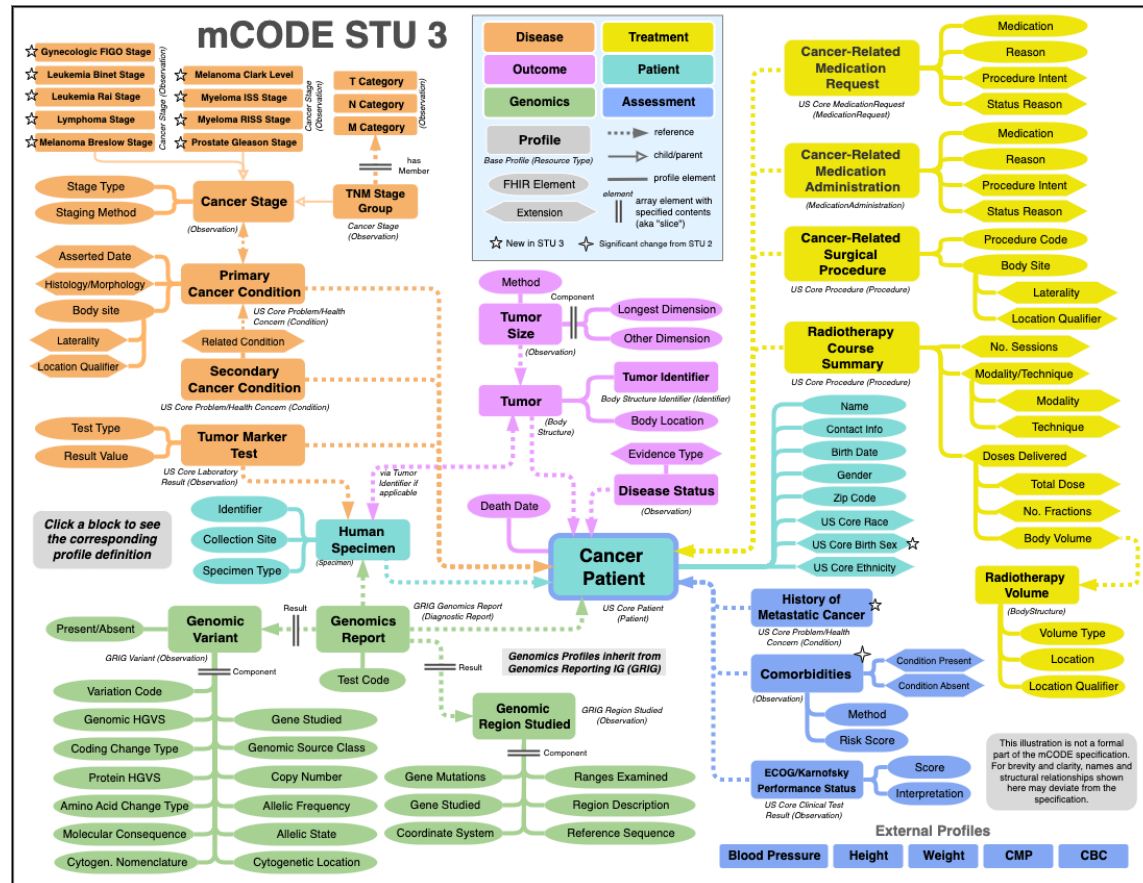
mCODE STU 3

Gynecologic FIGO Stage
Leukemia Binet Stage
Leukemia Rai Stage
Lymphoma Stage
Melanoma Breslow Stage
Cancer Stage (Observation)
Melanoma Clark Level
Myeloma ISS Stage
Myeloma RISS Stage
Prostate Gleason Stage
Cancer Stage (Observation)
T Category
N Category
M Category
(Observation)
has Member

Stage Type
Staging Method
Cancer Stage
(Observation)
TNM Stage Group
Cancer Stage (Observation)

Asserted Date
Histology/Morphology
Body site
Laterality
Location Qualifier
Primary Cancer Condition
US Core Problem/Health Concern (Condition)
Related Condition
Secondary Cancer Condition
US Core Problem/Health Concern (Condition)

Test Type
Result Value
Tumor Marker Test
US Core Laboratory Result (Observation)

Click a block to see the corresponding profile definition

Identifier
Collection Site
Specimen Type
Human Specimen
(Specimen)
via Tumor Identifier if applicable

Disease
Treatment
Outcome
Patient
Genomics
Assessment
Profile
Base Profile (Resource Type)
FHIR Element
Extension
reference
child/parent
profile element
element
array element with specified contents (aka "slice")
New in STU 3
Significant change from STU 2

Method
Component
Tumor Size
(Observation)
Longest Dimension
Other Dimension
Tumor
(Body Structure)
Tumor Identifier
Body Structure Identifier (Identifier)
Body Location
Evidence Type
Disease Status
(Observation)
Death Date
Cancer Patient
US Core Patient (Patient)

Name
Contact Info
Birth Date
Gender
Zip Code
US Core Race
US Core Birth Sex
US Core Ethnicity

Cancer-Related Medication Request
US Core MedicationRequest (MedicationRequest)
Medication
Reason
Procedure Intent
Status Reason
Cancer-Related Medication Administration
(MedicationAdministration)
Medication
Reason
Procedure Intent
Status Reason
Cancer-Related Surgical Procedure
US Core Procedure (Procedure)
Procedure Code
Body Site
Laterality
Location Qualifier
Radiotherapy Course Summary
US Core Procedure (Procedure)
No. Sessions
Modality/Technique
Modality
Technique
Doses Delivered
Total Dose
No. Fractions
Body Volume
Radiotherapy Volume
(BodyStructure)
Volume Type
Location
Location Qualifier

History of Metastatic Cancer
US Core Problem/Health Concern (Condition)
Comorbidities
(Observation)
Condition Present
Condition Absent
Method
Risk Score
ECOG/Karnofsky Performance Status
US Core Clinical Test Result (Observation)
Score
Interpretation

This illustration is not a formal part of the mCODE specification. For brevity and clarity, names and structural relationships shown here may deviate from the specification.

Result
Present/Absent
Genomic Variant
GRIG Variant (Observation)
Component
Genomics Report
GRIG Genomics Report (Diagnostic Report)
Test Code
Genomics Profiles inherit from Genomics Reporting IG (GRIG)
Result
Genomic Region Studied
GRIG Region Studied (Observation)
Component

Variation Code
Genomic HGVS
Coding Change Type
Protein HGVS
Amino Acid Change Type
Molecular Consequence
Cytogen. Nomenclature
Gene Studied
Genomic Source Class
Copy Number
Allelic Frequency
Allelic State
Cytogenetic Location
Gene Mutations
Gene Studied
Coordinate System
Ranges Examined
Region Description
Reference Sequence

External Profiles
Blood Pressure
Height
Weight
CMP
CBC